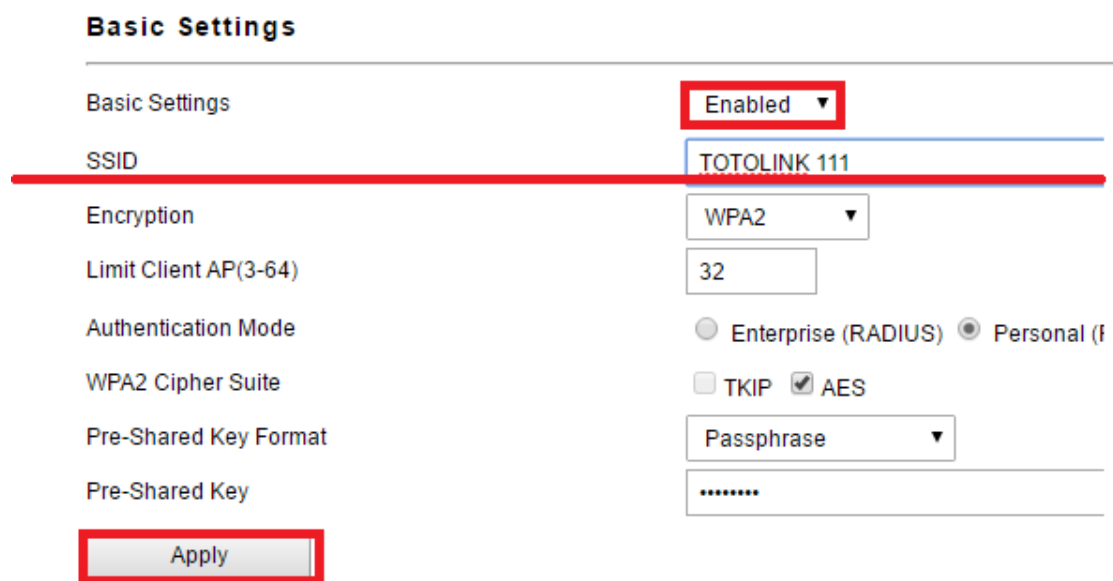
Basic Settings

Basic Settings Enabled ▼

SSID TOTOLINK 111

Encryption WPA2 ▼

Limit Client AP(3-64) 32

Authentication Mode Enterprise (RADIUS) Personal (

WPA2 Cipher Suite TKIP AES

Pre-Shared Key Format Passphrase ▼

Pre-Shared Key ••••••••

Apply